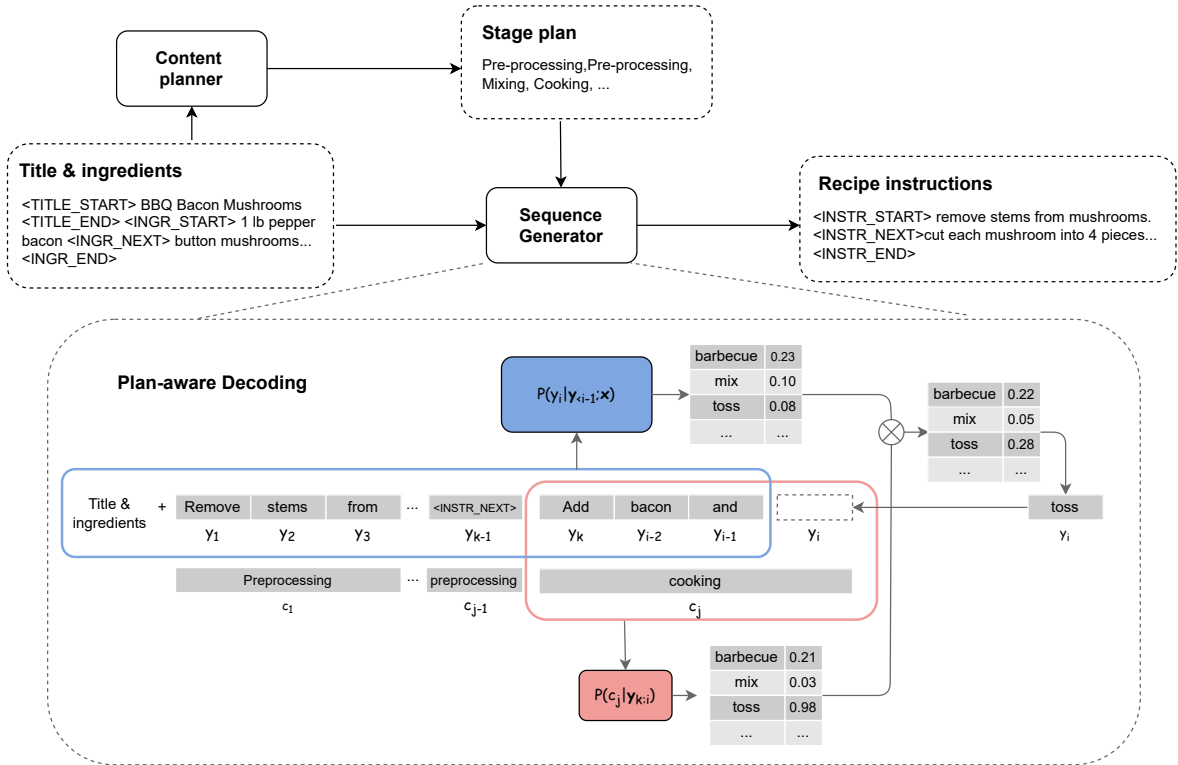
Content planner

Stage plan

Pre-processing,Pre-processing, Mixing, Cooking, ...

Title & ingredients

<TITLE_START> BBQ Bacon Mushrooms <TITLE_END> <INGR_START> 1 lb pepper bacon <INGR_NEXT> button mushrooms... <INGR_END>

Sequence Generator

Recipe instructions

<INSTR_START> remove stems from mushrooms. <INSTR_NEXT>cut each mushroom into 4 pieces... <INSTR_END>

Plan-aware Decoding

$P(y_i|\mathbf{y}_{<i-1};\mathbf{x})$

| barbecue | 0.23 |
|---|---|
| mix | 0.10 |
| toss | 0.08 |
| ... | ... |

| barbecue | 0.22 |
|---|---|
| mix | 0.05 |
| toss | 0.28 |
| ... | ... |

Title & ingredients + Remove stems from ... <INSTR_NEXT> Add bacon and

$y_1$ $y_2$ $y_3$ $y_{k-1}$ $y_k$ $y_{i-2}$ $y_{i-1}$ $y_i$

toss

$y_i$

Preprocessing ... preprocessing cooking

$c_1$ $c_{j-1}$ $c_j$

$P(c_j|\mathbf{y}_{k:i})$

| barbecue | 0.21 |
|---|---|
| mix | 0.03 |
| toss | 0.98 |
| ... | ... |